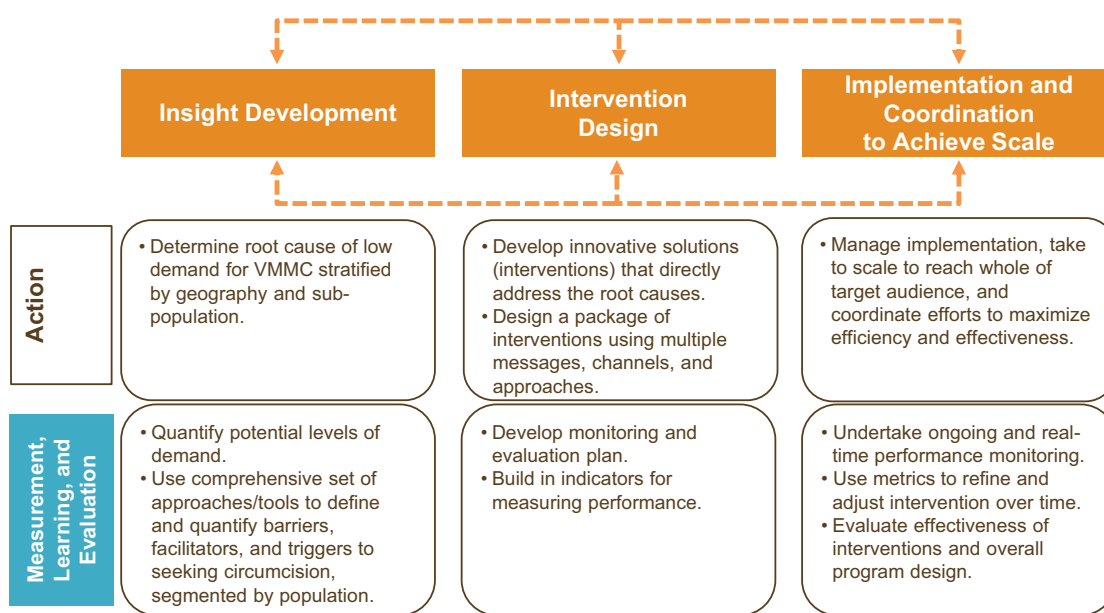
Insight Development

Intervention Design

Implementation and Coordination to Achieve Scale

Action

• Determine root cause of low demand for VMMC stratified by geography and sub-population.

• Develop innovative solutions (interventions) that directly address the root causes.
• Design a package of interventions using multiple messages, channels, and approaches.

• Manage implementation, take to scale to reach whole of target audience, and coordinate efforts to maximize efficiency and effectiveness.

Measurement, Learning, and Evaluation

• Quantify potential levels of demand.
• Use comprehensive set of approaches/tools to define and quantify barriers, facilitators, and triggers to seeking circumcision, segmented by population.

• Develop monitoring and evaluation plan.
• Build in indicators for measuring performance.

• Undertake ongoing and real-time performance monitoring.
• Use metrics to refine and adjust intervention over time.
• Evaluate effectiveness of interventions and overall program design.